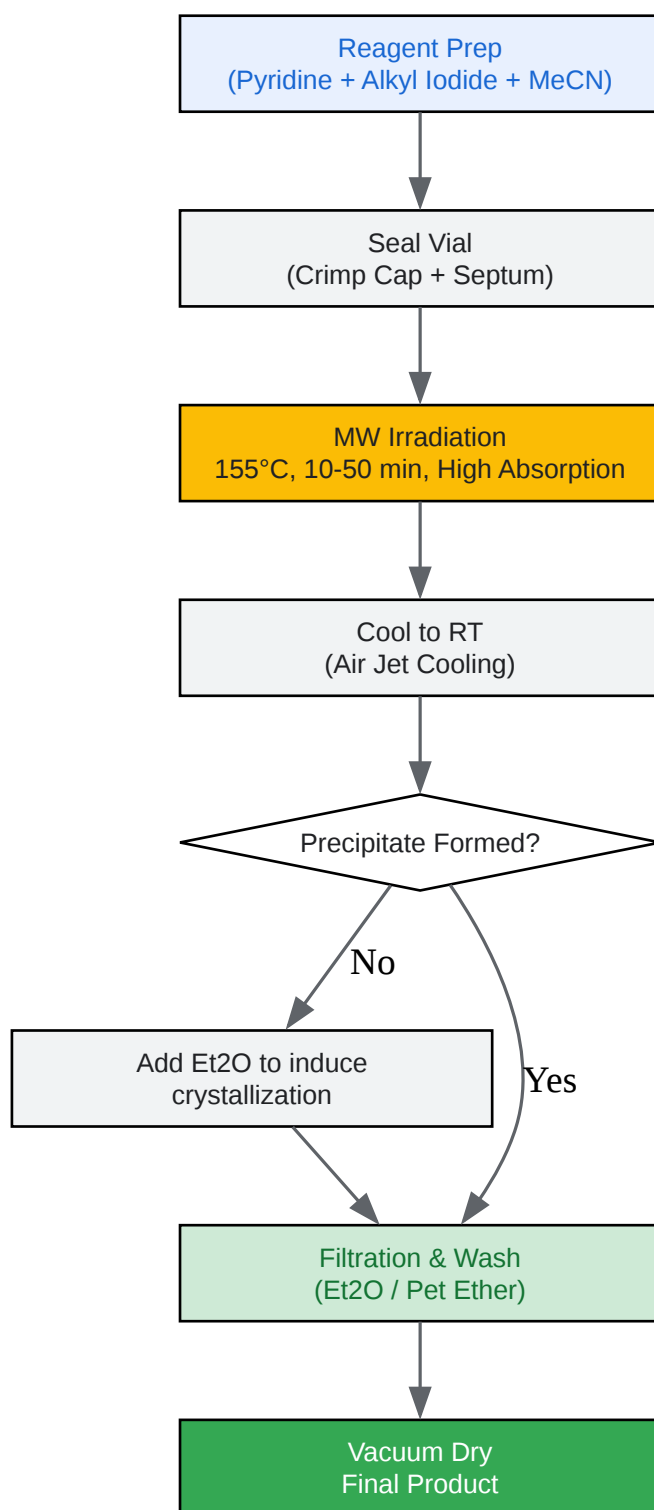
Reagent Prep
(Pyridine + Alkyl Iodide + MeCN)

Seal Vial
(Crimp Cap + Septum)

MW Irradiation
155°C, 10-50 min, High Absorption

Cool to RT
(Air Jet Cooling)

Precipitate Formed?

No

Yes

Add Et2O to induce crystallization

Filtration & Wash
(Et2O / Pet Ether)

Vacuum Dry
Final Product